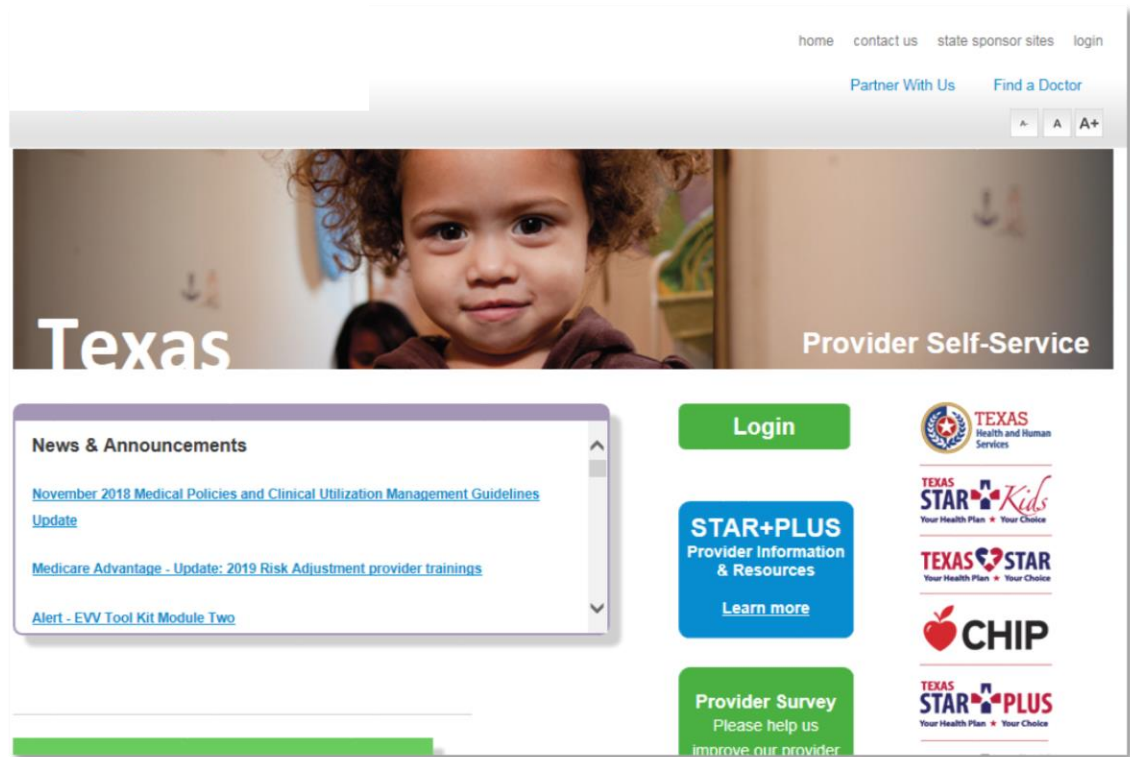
home contact us state sponsor sites login

Partner With Us Find a Doctor

A- A A+

Texas

Provider Self-Service

News & Announcements

November 2018 Medical Policies and Clinical Utilization Management Guidelines Update

Medicare Advantage - Update: 2019 Risk Adjustment provider trainings

Alert - EVV Tool Kit Module Two

Login

STAR+PLUS
Provider Information & Resources

Learn more

Provider Survey
Please help us improve our provider

TEXAS Health and Human Services

TEXAS STAR Kids Your Health Plan ★ Your Choice

TEXAS STAR Your Health Plan ★ Your Choice

CHIP

TEXAS STAR PLUS Your Health Plan ★ Your Choice